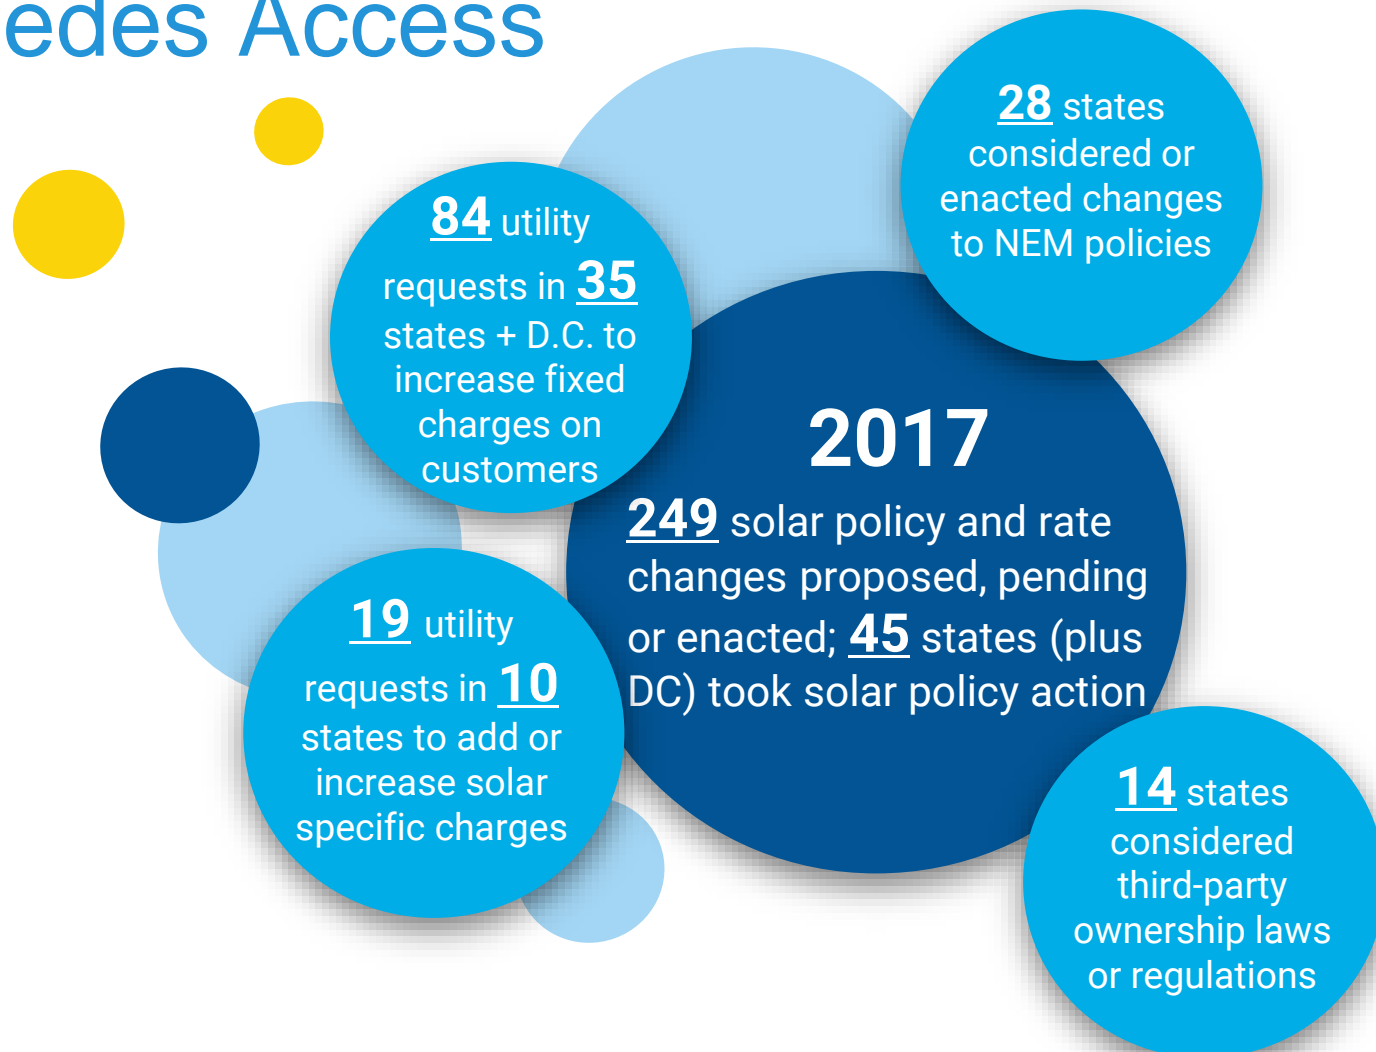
edes Access

28 states considered or enacted changes to NEM policies

84 utility requests in 35 states + D.C. to increase fixed charges on customers

2017

249 solar policy and rate changes proposed, pending or enacted; 45 states (plus DC) took solar policy action

19 utility requests in 10 states to add or increase solar specific charges

14 states considered third-party ownership laws or regulations